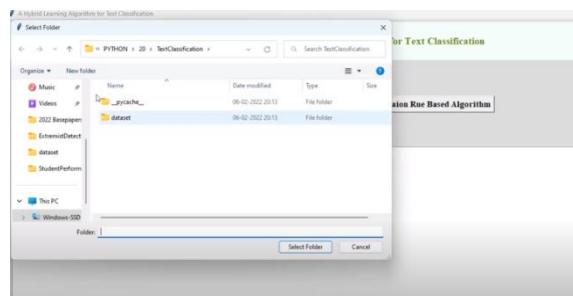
A Hybrid Learning Algorithm for Text Classification

Select Folder

« PYTHON › 20 › TextClassification ›

Search TextClassification

Organize ▾ New folder

Music

Videos

2022 Basepaper

ExtremistDetect

dataset

StudentPerform

This PC

Windows-SSD

| Name | Date modified | Type | Size |
|---|---|---|---|
| __pycache__ | 06-02-2022 20:13 | File folder | |
| dataset | 06-02-2022 20:13 | File folder | |

Folder:

Select Folder

Cancel

for Text Classification

sion Rue Based Algorithm